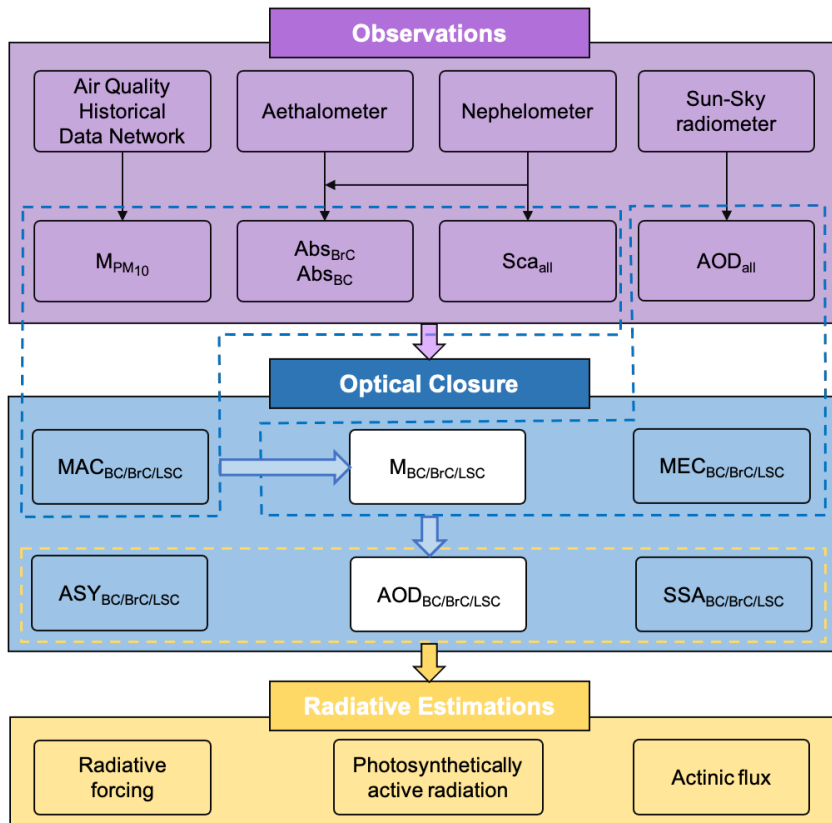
Observations

Air Quality Historical Data Network

Aethalometer

Nephelometer

Sun-Sky radiometer

$M_{PM_{10}}$

$Abs_{BrC}$
$Abs_{BC}$

$Sca_{all}$

$AOD_{all}$

Optical Closure

$MAC_{BC/BrC/LSC}$

$M_{BC/BrC/LSC}$

$MEC_{BC/BrC/LSC}$

$ASY_{BC/BrC/LSC}$

$AOD_{BC/BrC/LSC}$

$SSA_{BC/BrC/LSC}$

Radiative Estimations

Radiative forcing

Photosynthetically active radiation

Actinic flux